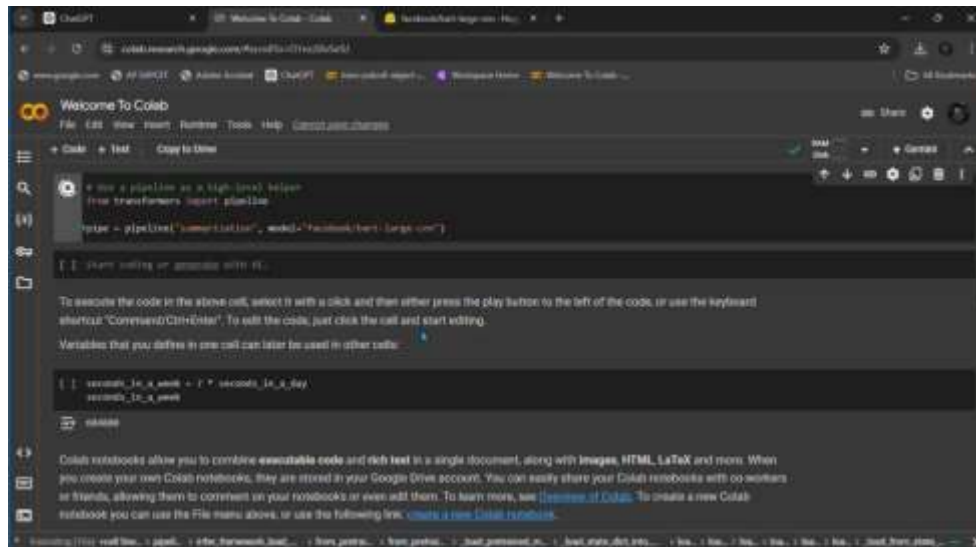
ChatGPT
Welcome To Colab - Colab
facebook/bart-large-cnn · Hu
colab.research.google.com/#scrollTo=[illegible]
www.google.com
AP EAPCET
Adobe Acrobat
ChatGPT
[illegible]
Workspace Home
Welcome To Colab
All Bookmarks
Welcome To Colab
File Edit View Insert Runtime Tools Help Cannot save changes
Share
+ Code + Text Copy to Drive
Gemini

# Use a pipeline as a high-level helper
from transformers import pipeline

pipe = pipeline("summarization", model="facebook/bart-large-cnn")

[ ] Start coding or generate with AI.

To execute the code in the above cell, select it with a click and then either press the play button to the left of the code, or use the keyboard shortcut "Command/Ctrl+Enter". To edit the code, just click the cell and start editing.

Variables that you define in one cell can later be used in other cells:

[ ] seconds_in_a_week = 7 * seconds_in_a_day
seconds_in_a_week

604800

Colab notebooks allow you to combine executable code and rich text in a single document, along with images, HTML, LaTeX and more. When you create your own Colab notebooks, they are stored in your Google Drive account. You can easily share your Colab notebooks with co-workers or friends, allowing them to comment on your notebooks or even edit them. To learn more, see Overview of Colab. To create a new Colab notebook you can use the File menu above, or use the following link: create a new Colab notebook.

Executing (11s) <cell line: 1> > pipeline() > infer_framework_load... > from_pretrai... > from_pretrai... > _load_pretrained_m... > load_state_dict_into... > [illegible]